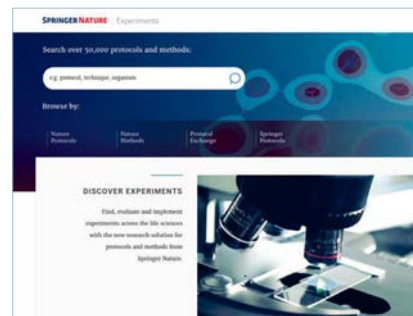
SPRINGER NATURE Experiments

Search over 50,000 protocols and methods:

e.g. protocol, technique, organism

Browse by:

Nature Protocols

Nature Methods

Protocol Exchange

Springer Protocols

DISCOVER EXPERIMENTS

Find, evaluate and implement experiments across the life sciences with the new research solution for protocols and methods from Springer Nature.